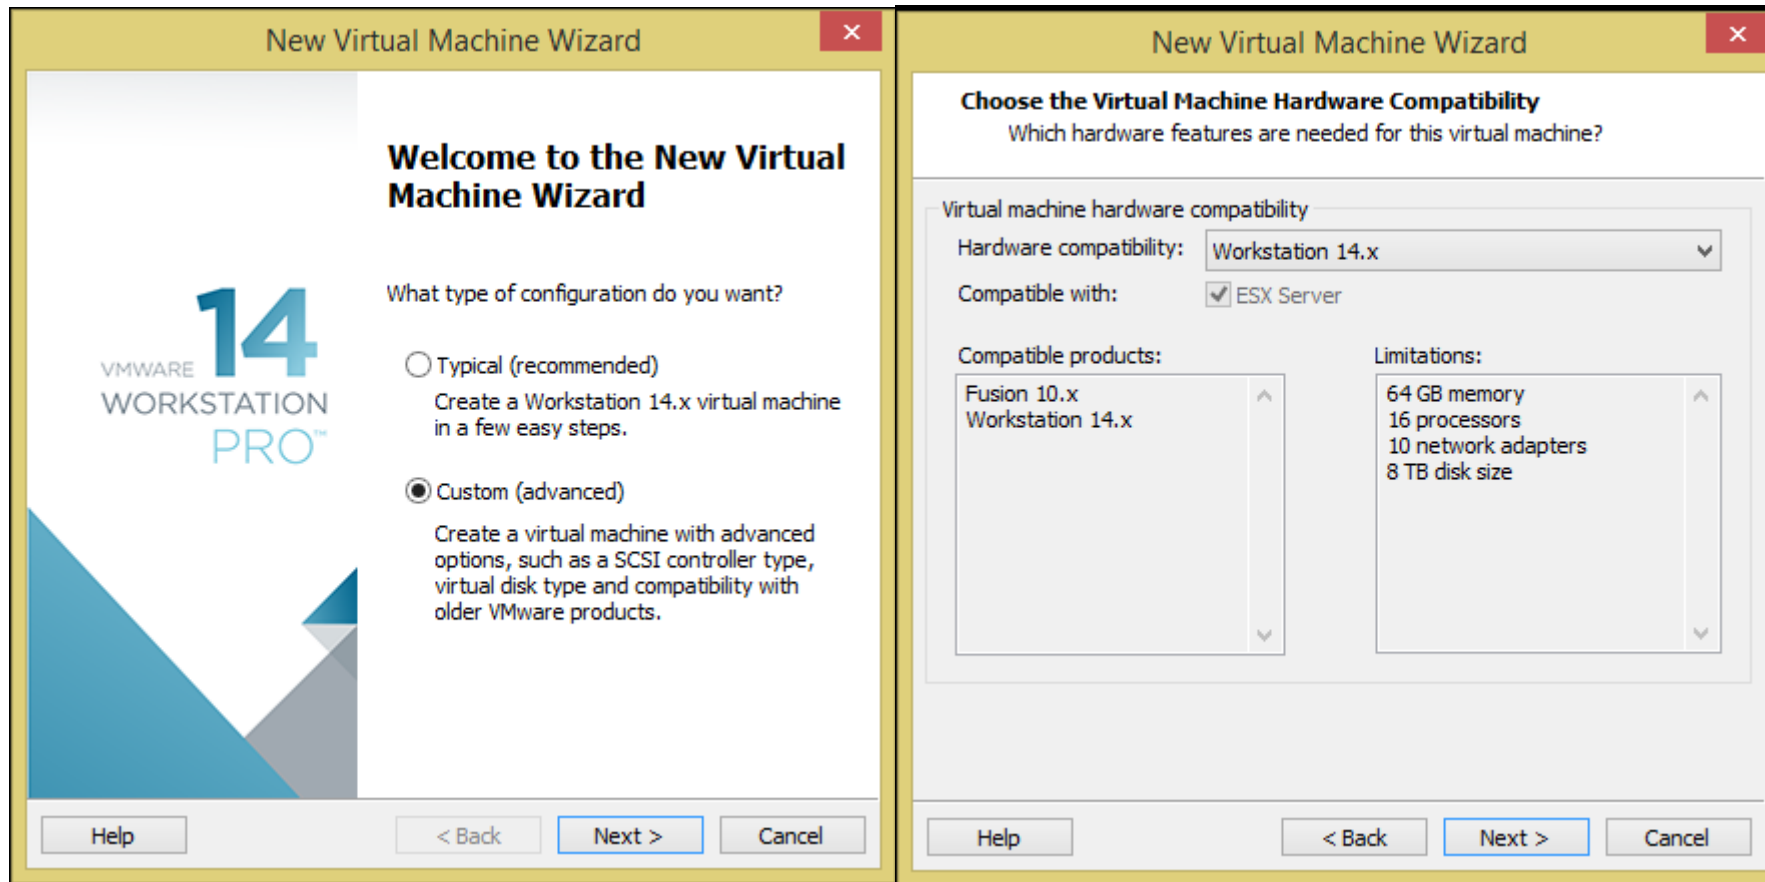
New Virtual Machine Wizard

×

VMWARE
14
WORKSTATION
PRO™

Welcome to the New Virtual Machine Wizard

What type of configuration do you want?

Typical (recommended)

Create a Workstation 14.x virtual machine in a few easy steps.

Custom (advanced)

Create a virtual machine with advanced options, such as a SCSI controller type, virtual disk type and compatibility with older VMware products.

Help

< Back

Next >

Cancel

New Virtual Machine Wizard

×

Choose the Virtual Machine Hardware Compatibility

Which hardware features are needed for this virtual machine?

Virtual machine hardware compatibility

Hardware compatibility: Workstation 14.x

Compatible with: ESX Server

Compatible products:

Fusion 10.x
Workstation 14.x

Limitations:

64 GB memory
16 processors
10 network adapters
8 TB disk size

Help

< Back

Next >

Cancel